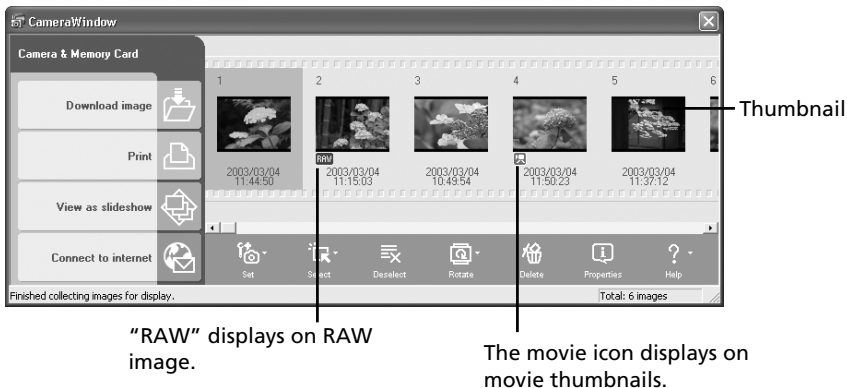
CameraWindow

Camera & Memory Card

Download image

Print

View as slideshow

Connect to internet

1

2003/03/04
11:44:50

2

RAW

2003/03/04
11:15:03

3

2003/03/04
10:49:54

4

2003/03/04
11:50:23

5

2003/03/04
11:37:12

6

Thumbnail

Set

Select

Deselect

Rotate

Delete

Properties

Help

Finished collecting images for display.

Total: 6 images

"RAW" displays on RAW image.

The movie icon displays on movie thumbnails.